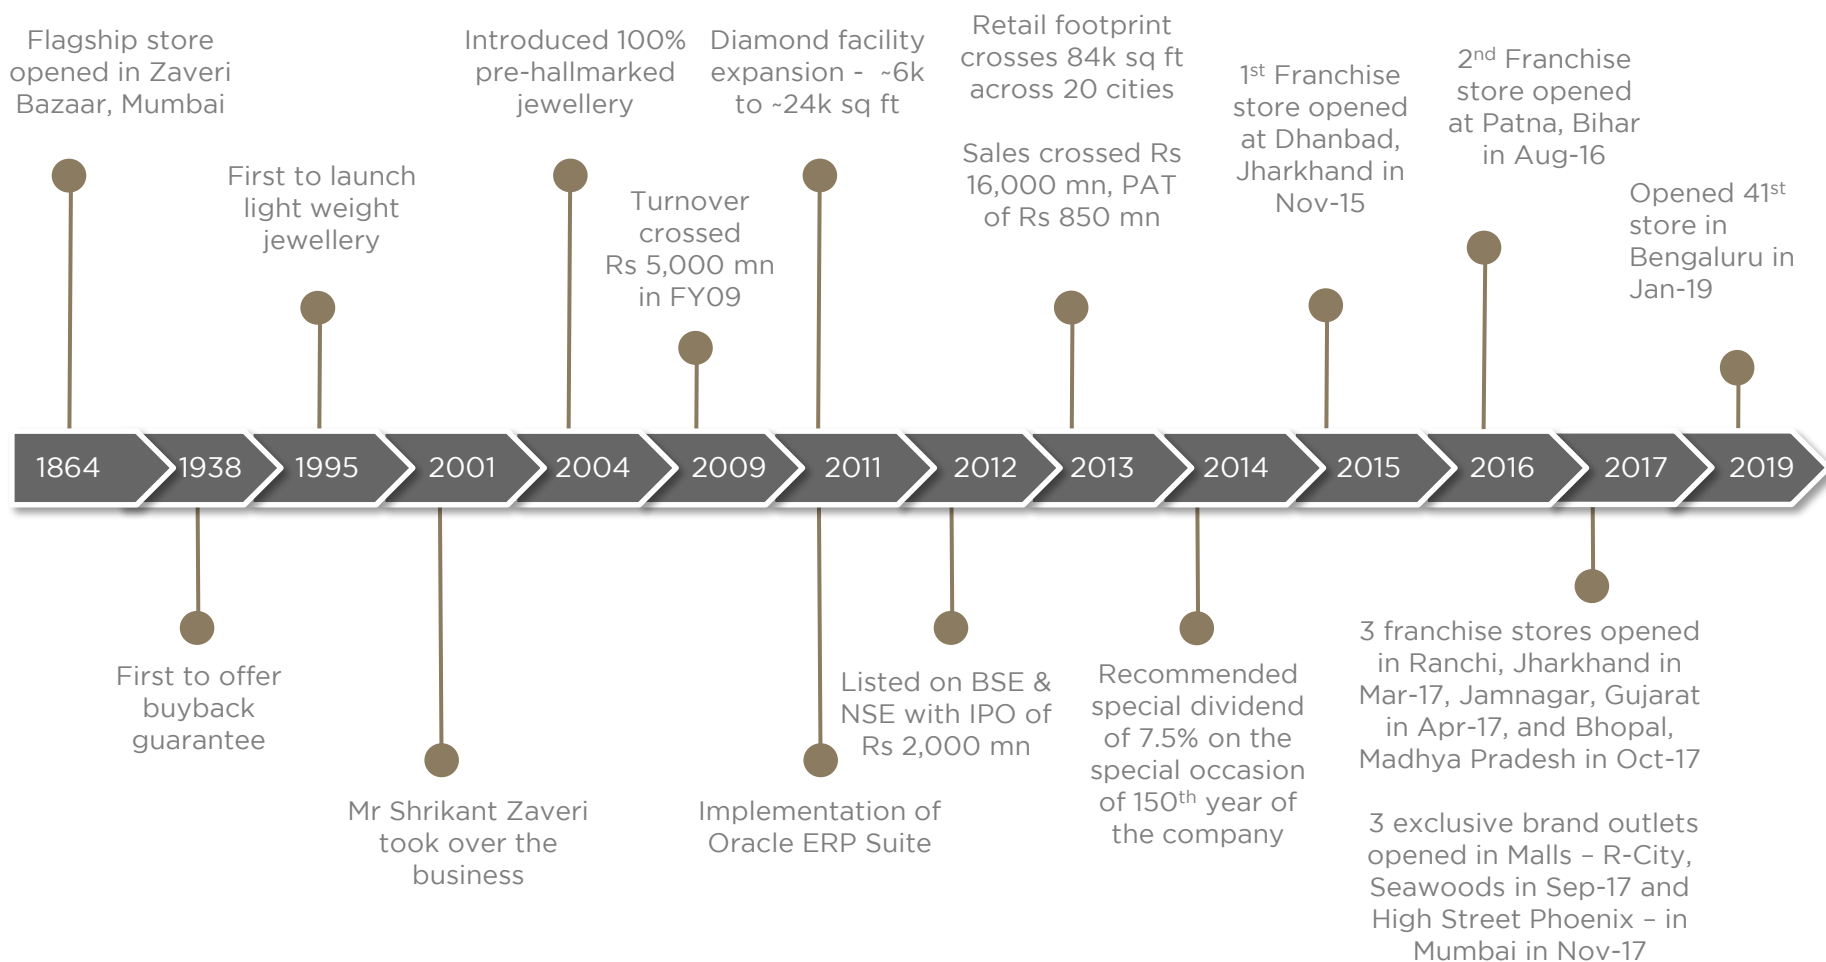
Flagship store opened in Zaveri Bazaar, Mumbai

First to launch light weight jewellery

Introduced 100% pre-hallmarked jewellery

Turnover crossed Rs 5,000 mn in FY09

Diamond facility expansion - ~6k to ~24k sq ft

Retail footprint crosses 84k sq ft across 20 cities

Sales crossed Rs 16,000 mn, PAT of Rs 850 mn

$1^{st}$ Franchise store opened at Dhanbad, Jharkhand in Nov-15

$2^{nd}$ Franchise store opened at Patna, Bihar in Aug-16

Opened $41^{st}$ store in Bengaluru in Jan-19

1864

1938

1995

2001

2004

2009

2011

2012

2013

2014

2015

2016

2017

2019

First to offer buyback guarantee

Mr Shrikant Zaveri took over the business

Implementation of Oracle ERP Suite

Listed on BSE & NSE with IPO of Rs 2,000 mn

Recommended special dividend of 7.5% on the special occasion of $150^{th}$ year of the company

3 franchise stores opened in Ranchi, Jharkhand in Mar-17, Jamnagar, Gujarat in Apr-17, and Bhopal, Madhya Pradesh in Oct-17

3 exclusive brand outlets opened in Malls – R-City, Seawoods in Sep-17 and High Street Phoenix – in Mumbai in Nov-17